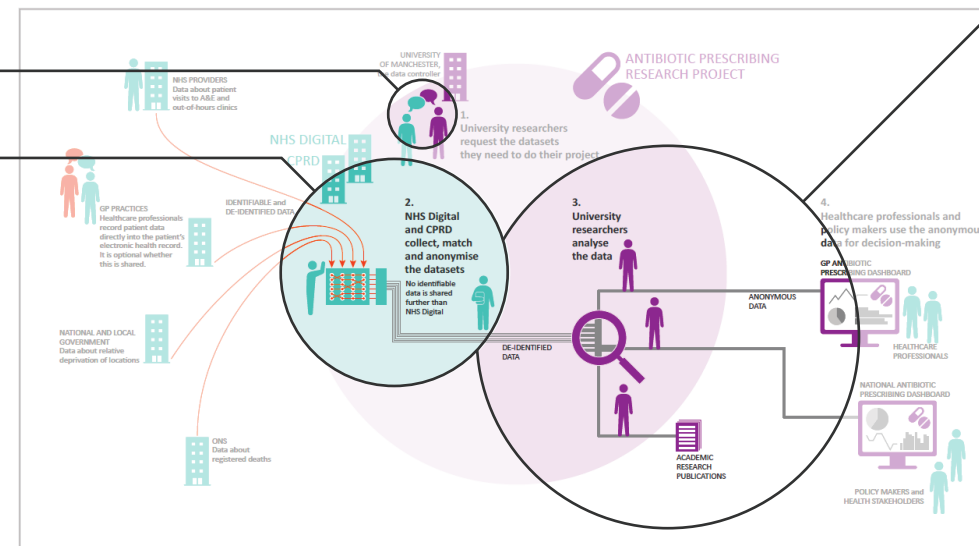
NHS PROVIDERS
Data about patient visits to A&E and out-of-hours clinics

UNIVERSITY OF MANCHESTER, the data controller

ANTIBIOTIC PRESCRIBING RESEARCH PROJECT

1.
University researchers request the datasets they need to do their project

NHS DIGITAL

CPRD

GP PRACTICES
Healthcare professionals record patient data directly into the patient's electronic health record. It is optional whether this is shared.

IDENTIFIABLE and DE-IDENTIFIED DATA

2.
NHS Digital and CPRD collect, match and anonymise the datasets

No identifiable data is shared further than NHS Digital

3.
University researchers analyse the data

4.
Healthcare professionals and policy makers use the anonymou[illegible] data for decision-making

GP ANTIBIOTIC PRESCRIBING DASHBOARD

ANONYMOUS DATA

HEALTHCARE PROFESSIONALS

NATIONAL AND LOCAL GOVERNMENT
Data about relative deprivation of locations

DE-IDENTIFIED DATA

NATIONAL ANTIBIOTIC PRESCRIBING DASHBOARD

ONS
Data about registered deaths

ACADEMIC RESEARCH PUBLICATIONS

POLICY MAKERS and HEALTH STAKEHOLDERS